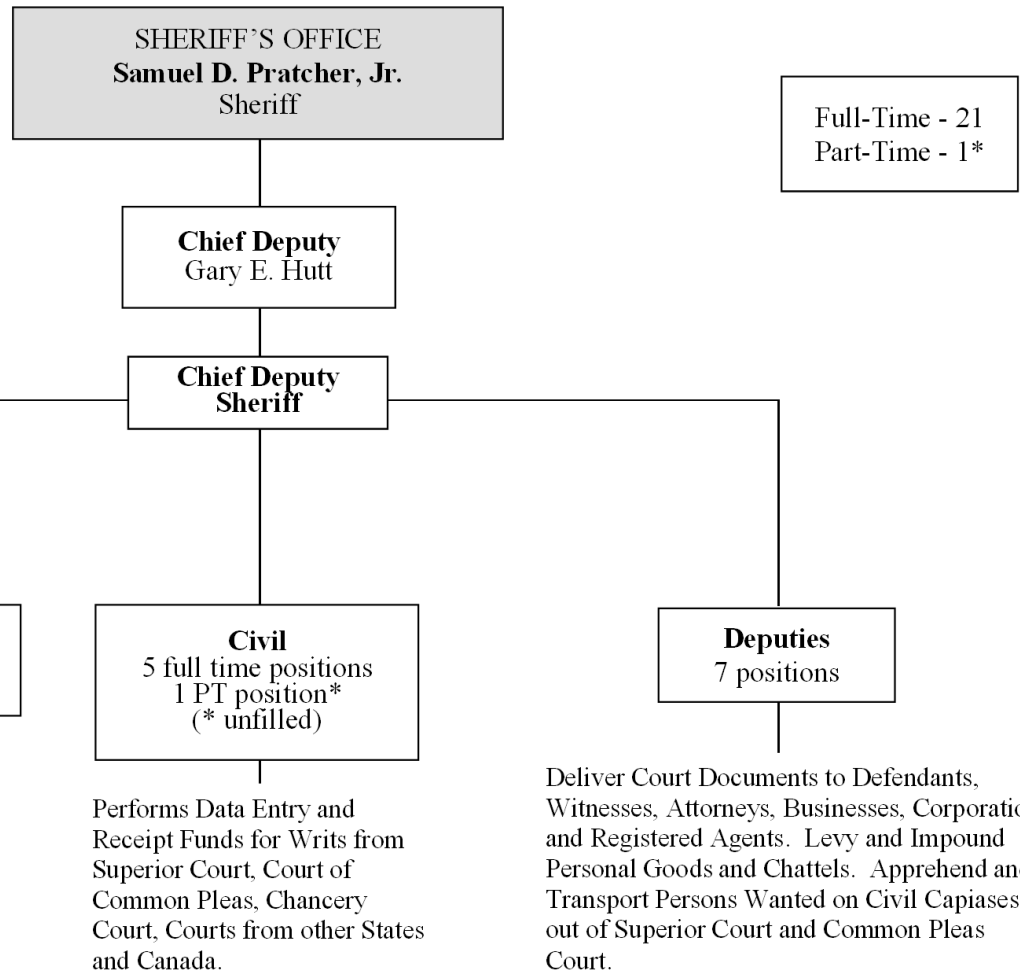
SHERIFF'S OFFICE
**Samuel D. Pratcher, Jr.**
Sheriff

Full-Time - 21
Part-Time - 1*

**Chief Deputy**
Gary E. Hutt

**Chief Deputy Sheriff**

**Civil**
5 full time positions
1 PT position*
(* unfilled)

Performs Data Entry and Receipt Funds for Writs from Superior Court, Court of Common Pleas, Chancery Court, Courts from other States and Canada.

**Deputies**
7 positions

Deliver Court Documents to Defendants, Witnesses, Attorneys, Businesses, Corporatio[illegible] and Registered Agents. Levy and Impound Personal Goods and Chattels. Apprehend an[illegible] Transport Persons Wanted on Civil Capiases out of Superior Court and Common Pleas Court.